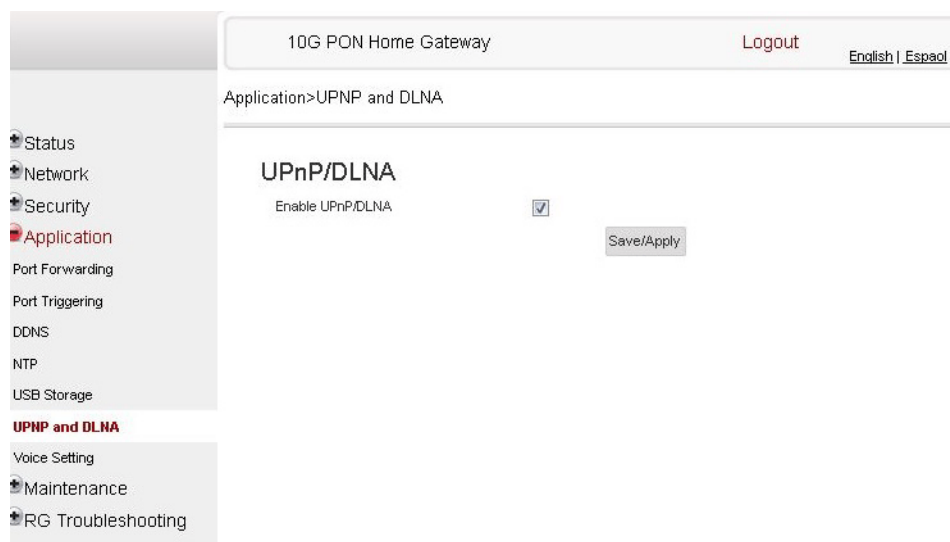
10G PON Home Gateway

Logout

English | Espaol

Application>UPNP and DLNA

Status
Network
Security
Application
Port Forwarding
Port Triggering
DDNS
NTP
USB Storage
UPNP and DLNA
Voice Setting
Maintenance
RG Troubleshooting

UPnP/DLNA

Enable UPnP/DLNA

Save/Apply